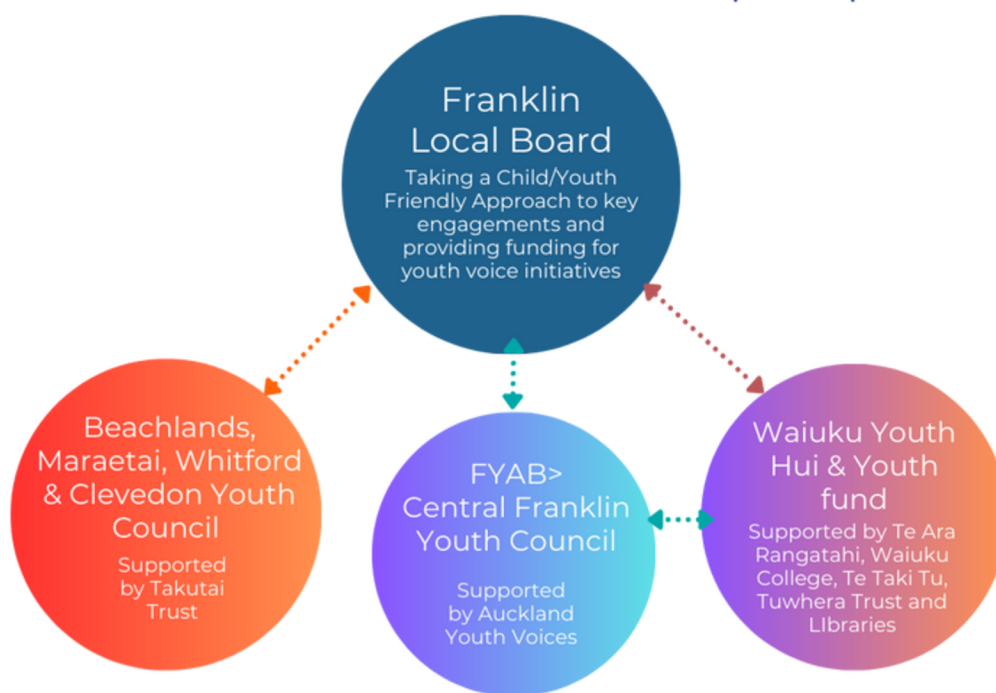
Franklin Local Board
Taking a Child/Youth Friendly Approach to key engagements and providing funding for youth voice initiatives

Beachlands, Maraetai, Whitford & Clevedon Youth Council
Supported by Takutai Trust

FYAB> Central Franklin Youth Council
Supported by Auckland Youth Voices

Waiuku Youth Hui & Youth fund
Supported by Te Ara Rangatahi, Waiuku College, Te Taki Tu, Tuwhera Trust and LIbraries